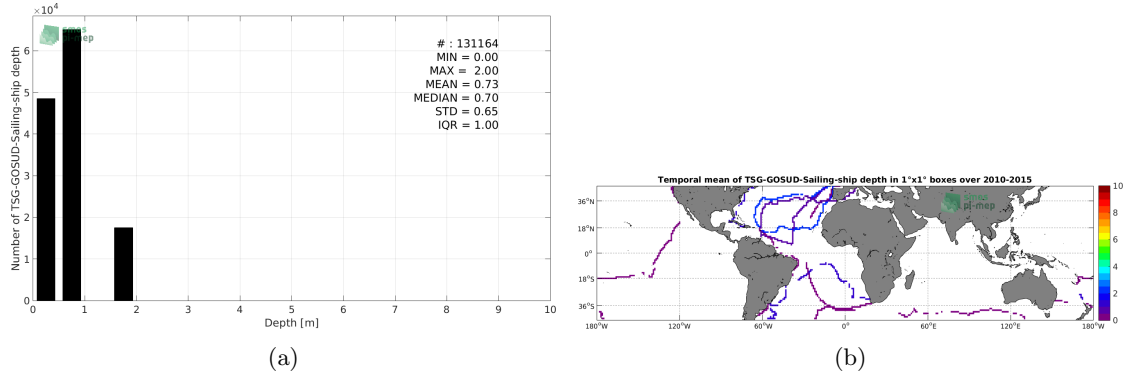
$\times 10^4$

smos pi-mep

6
5
4
3
2
1
0

Number of TSG-GOSUD-Sailing-ship depth

# : 131164
MIN = 0.00
MAX = 2.00
MEAN = 0.73
MEDIAN = 0.70
STD = 0.65
IQR = 1.00

0 1 2 3 4 5 6 7 8 9 10
Depth [m]

(a)

Temporal mean of TSG-GOSUD-Sailing-ship depth in 1°x1° boxes over 2010-2015

smos pi-mep

36°N
18°N
0°
18°S
36°S

180°W 120°W 60°W 0° 60°E 120°E 180°W

10
8
6
4
2
0

(b)